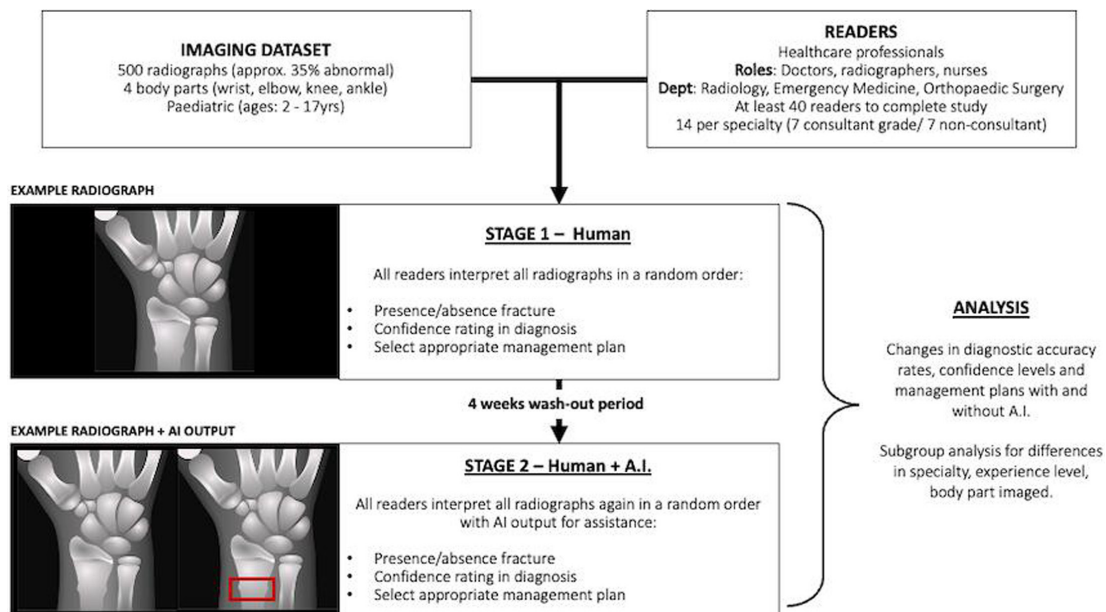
IMAGING DATASET
500 radiographs (approx. 35% abnormal)
4 body parts (wrist, elbow, knee, ankle)
Paediatric (ages: 2 - 17yrs)

READERS
Healthcare professionals
Roles: Doctors, radiographers, nurses
Dept: Radiology, Emergency Medicine, Orthopaedic Surgery
At least 40 readers to complete study
14 per specialty (7 consultant grade/ 7 non-consultant)

EXAMPLE RADIOGRAPH

STAGE 1 – Human

All readers interpret all radiographs in a random order:

- Presence/absence fracture
- Confidence rating in diagnosis
- Select appropriate management plan

4 weeks wash-out period

EXAMPLE RADIOGRAPH + AI OUTPUT

STAGE 2 – Human + A.I.

All readers interpret all radiographs again in a random order with AI output for assistance:

- Presence/absence fracture
- Confidence rating in diagnosis
- Select appropriate management plan

ANALYSIS

Changes in diagnostic accuracy rates, confidence levels and management plans with and without A.I.

Subgroup analysis for differences in specialty, experience level, body part imaged.